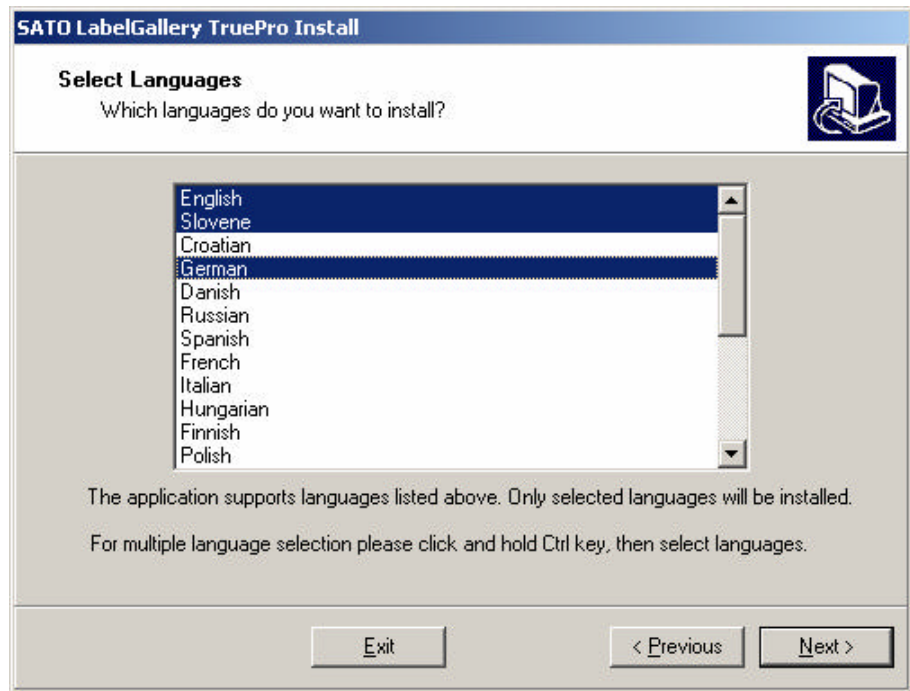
SATO LabelGallery TruePro Install

Select Languages
Which languages do you want to install?

English
Slovene
Croatian
German
Danish
Russian
Spanish
French
Italian
Hungarian
Finnish
Polish

The application supports languages listed above. Only selected languages will be installed.

For multiple language selection please click and hold Ctrl key, then select languages.

Exit
< Previous
Next >